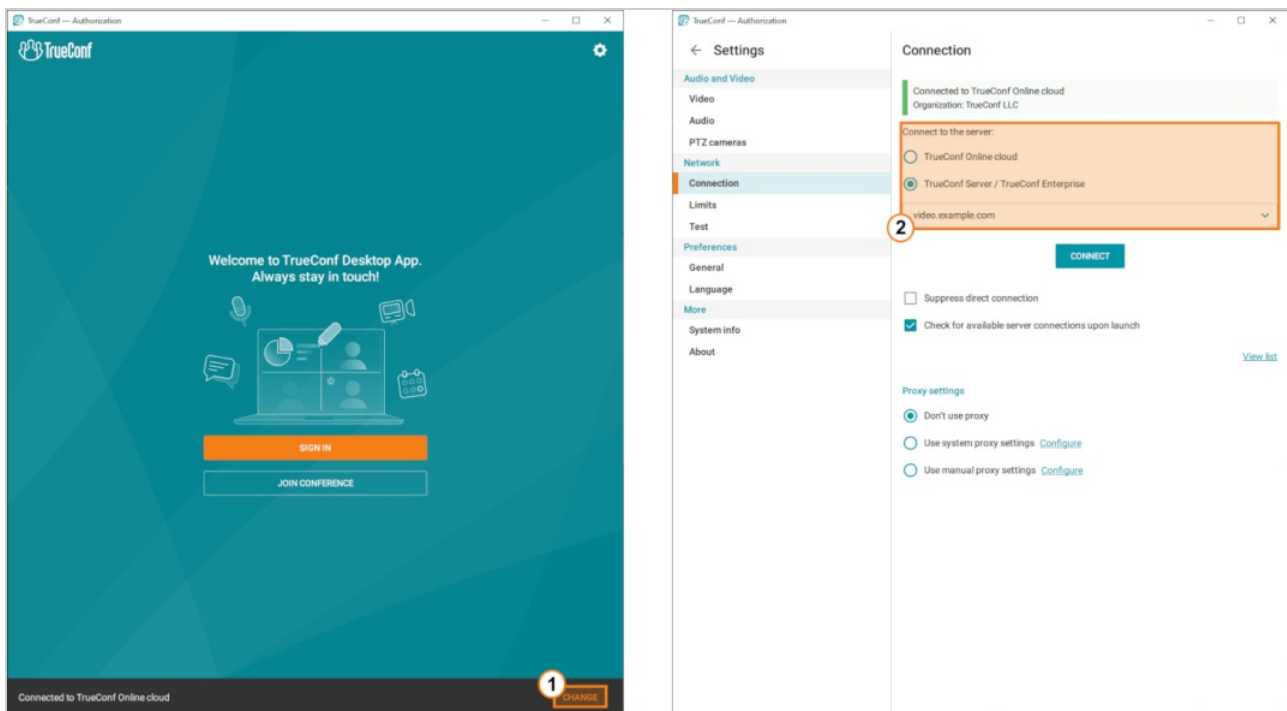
TrueConf — Authorization

TrueConf

Welcome to TrueConf Desktop App.
Always stay in touch!

SIGN IN

JOIN CONFERENCE

Connected to TrueConf Online cloud

1

CHANGE

TrueConf — Authorization

← Settings

Audio and Video
Video
Audio
PTZ cameras
Network
Connection
Limits
Test
Preferences
General
Language
More
System info
About

Connection

Connected to TrueConf Online cloud
Organization: TrueConf LLC

Connect to the server:

TrueConf Online cloud

TrueConf Server / TrueConf Enterprise

2

video.example.com

CONNECT

Suppress direct connection

Check for available server connections upon launch

View list

Proxy settings

Don't use proxy

Use system proxy settings Configure

Use manual proxy settings Configure